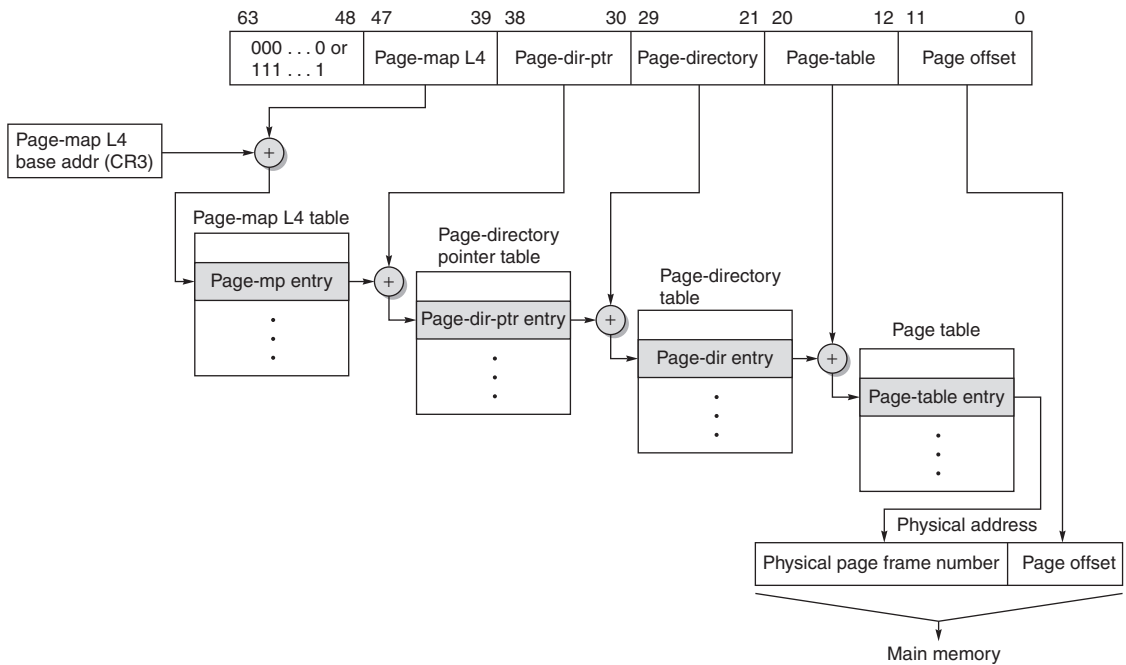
63 48 47 39 38 30 29 21 20 12 11 0

000 . . . 0 or 111 . . . 1

Page-map L4

Page-dir-ptr

Page-directory

Page-table

Page offset

Page-map L4 base addr (CR3)

+

Page-map L4 table

Page-mp entry

+

Page-directory pointer table

Page-dir-ptr entry

+

Page-directory table

Page-dir entry

+

Page table

Page-table entry

Physical address

Physical page frame number

Page offset

Main memory